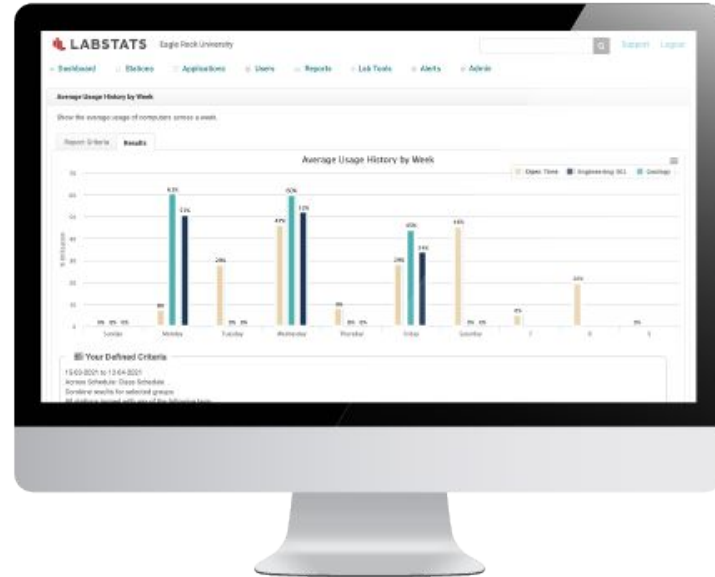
LABSTATS Eagle Rock University

Support Logout

Dashboard Stations Applications Users Reports Lab Tools Alerts Admin

Average Usage History by Week

Show the average usage of computers across a week.

Report Criteria Results

Average Usage History by Week

Open Time Engineering 361 Geology

70
60
50
40
30
20
10
0

% Utilization

0% 0% 0%
8% 61% 51%
28% 0% 0%
47% 60% 52%
8% 0% 0%
28% 45% 34%
45% 0% 0%
5%
20%
0%

Sunday Monday Tuesday Wednesday Thursday Friday Saturday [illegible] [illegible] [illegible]

Your Defined Criteria

15-03-2021 to 13-04-2021
Across Schedule: Class Schedule
Combine results for selected groups
All stations tagged with any of the following tags